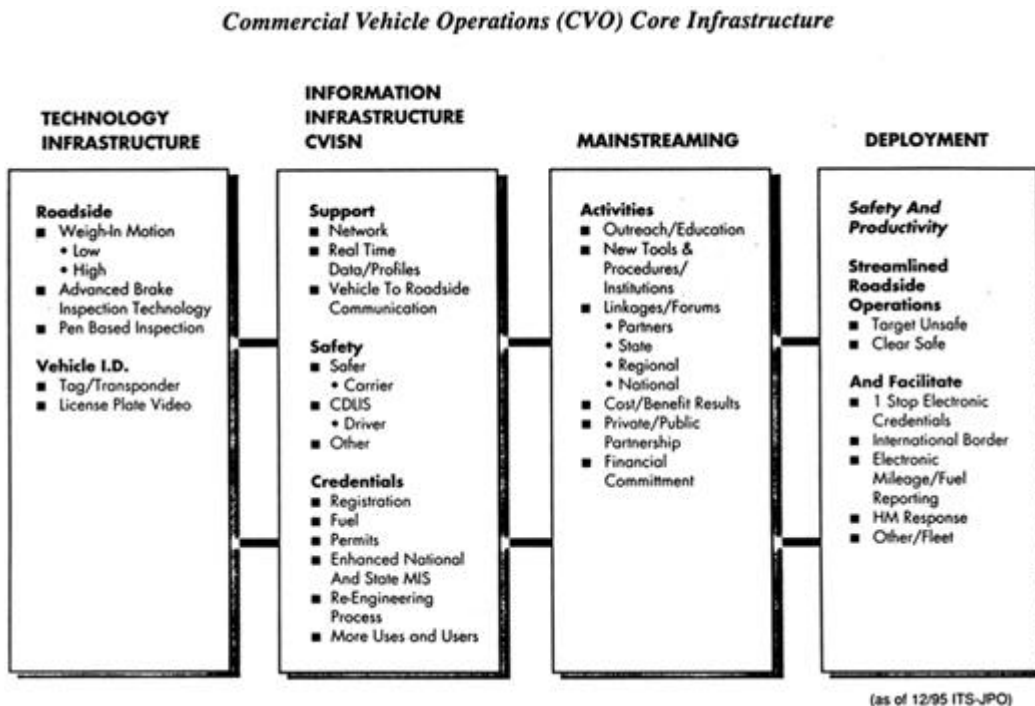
Commercial Vehicle Operations (CVO) Core Infrastructure

TECHNOLOGY INFRASTRUCTURE

Roadside
■ Weigh-In Motion
• Low
• High
■ Advanced Brake Inspection Technology
■ Pen Based Inspection

Vehicle I.D.
■ Tag/Transponder
■ License Plate Video

INFORMATION INFRASTRUCTURE CVISN

Support
■ Network
■ Real Time Data/Profiles
■ Vehicle To Roadside Communication

Safety
■ Safer
• Carrier
■ CDLIS
• Driver
■ Other

Credentials
■ Registration
■ Fuel
■ Permits
■ Enhanced National And State MIS
■ Re-Engineering Process
■ More Uses and Users

MAINSTREAMING

Activities
■ Outreach/Education
■ New Tools & Procedures/ Institutions
■ Linkages/Forums
• Partners
• State
• Regional
• National
■ Cost/Benefit Results
■ Private/Public Partnership
■ Financial Committment

DEPLOYMENT

Safety And Productivity

Streamlined Roadside Operations
■ Target Unsafe
■ Clear Safe

And Facilitate
■ 1 Stop Electronic Credentials
■ International Border
■ Electronic Mileage/Fuel Reporting
■ HM Response
■ Other/Fleet

(as of 12/95 ITS-JPO)